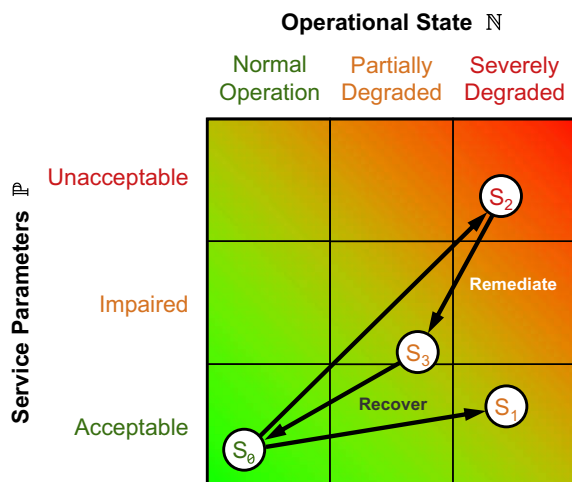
Operational State $\mathbb{N}$

Normal Operation

Partially Degraded

Severely Degraded

Service Parameters $\mathbb{P}$

Unacceptable

Impaired

Acceptable

$S_2$

Remediate

$S_3$

Recover

$S_1$

$S_0$